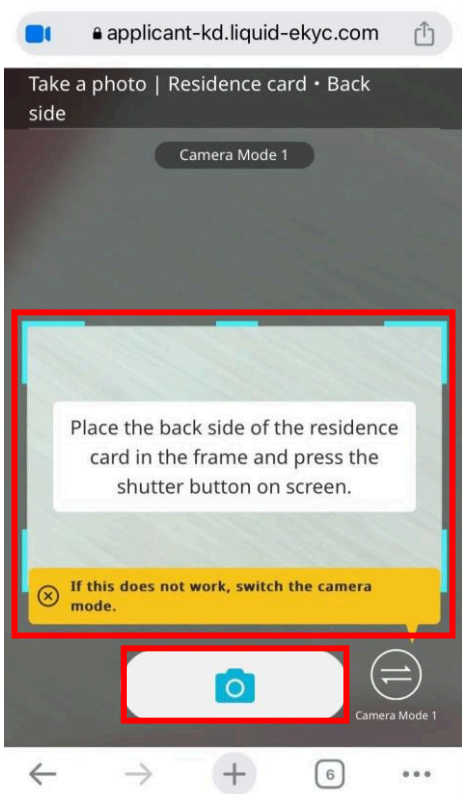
applicant-kd.liquid-ekyc.com

Take a photo | Residence card・Back side

Camera Mode 1

Place the back side of the residence card in the frame and press the shutter button on screen.

If this does not work, switch the camera mode.

Camera Mode 1

6